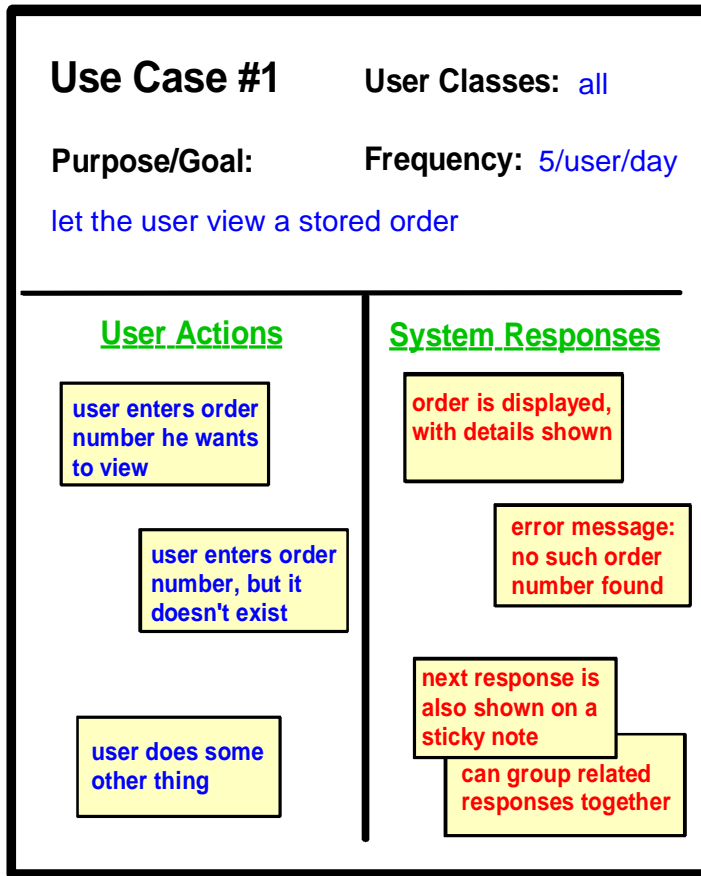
Use Case #1

User Classes: all

Purpose/Goal:

Frequency: 5/user/day

let the user view a stored order

User Actions

System Responses

user enters order number he wants to view

order is displayed, with details shown

user enters order number, but it doesn't exist

error message: no such order number found

user does some other thing

next response is also shown on a sticky note

can group related responses together